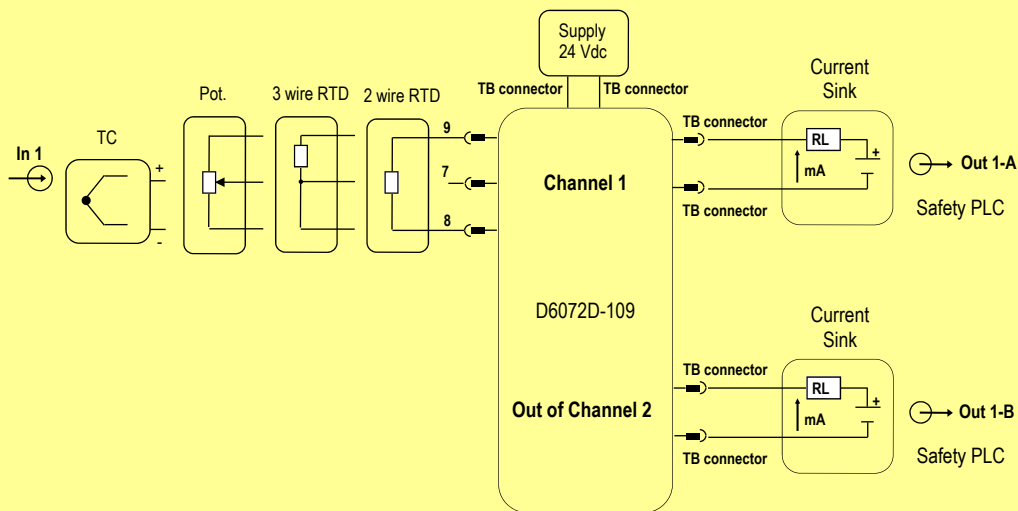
Supply
24 Vdc

TB connector
TB connector

In 1

TC

+

-

Pot.

3 wire RTD

2 wire RTD

9

7

8

Channel 1

D6072D-109

Out of Channel 2

TB connector
TB connector

Current
Sink

RL

mA

+

Out 1-A

Safety PLC

TB connector
TB connector

Current
Sink

RL

mA

+

Out 1-B

Safety PLC